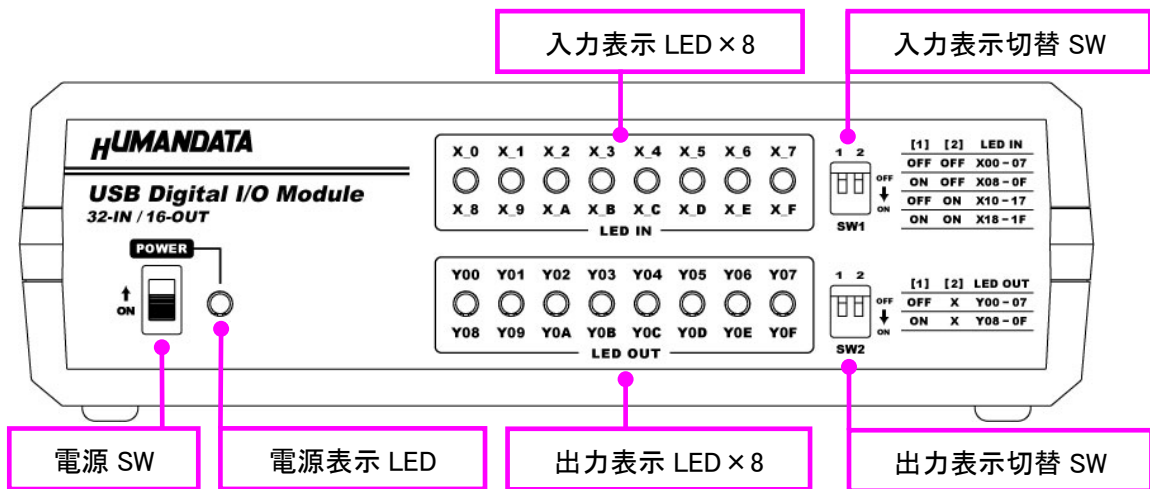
入力表示 LED×8

入力表示切替 SW

HUMANDATA

USB Digital I/O Module
32-IN / 16-OUT

POWER

ON

X_0 X_1 X_2 X_3 X_4 X_5 X_6 X_7
X_8 X_9 X_A X_B X_C X_D X_E X_F
LED IN

Y00 Y01 Y02 Y03 Y04 Y05 Y06 Y07
Y08 Y09 Y0A Y0B Y0C Y0D Y0E Y0F
LED OUT

1 2
OFF
ON
SW1

| [1] | [2] | LED IN |
|---|---|---|
| OFF | OFF | X00－07 |
| ON | OFF | X08－0F |
| OFF | ON | X10－17 |
| ON | ON | X18－1F |

1 2
OFF
ON
SW2

| [1] | [2] | LED OUT |
|---|---|---|
| OFF | X | Y00－07 |
| ON | X | Y08－0F |

電源 SW

電源表示 LED

出力表示 LED×8

出力表示切替 SW